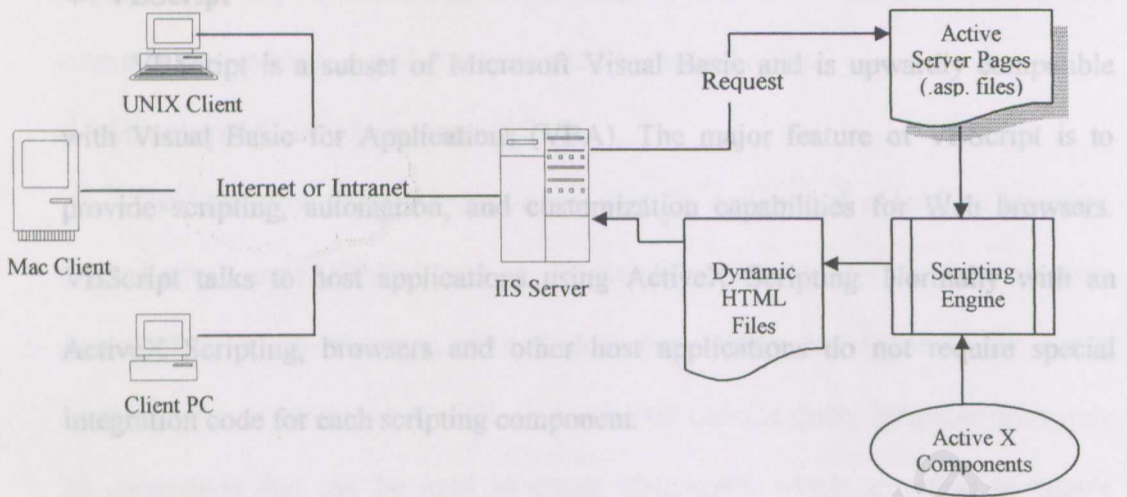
UNIX Client

Request

Active Server Pages (.asp. files)

Internet or Intranet

Mac Client

IIS Server

Dynamic HTML Files

Scripting Engine

Client PC

Active X Components

VBScript is a subset of Microsoft Visual Basic and is upwardly compatible with Visual Basic for Applications (VBA). The major feature of VBScript is to provide scripting, automation, and customization capabilities for Web browsers. VBScript talks to host applications using ActiveX Scripting. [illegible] with an ActiveX Scripting, browsers and other host applications do not require special integration code for each scripting component.